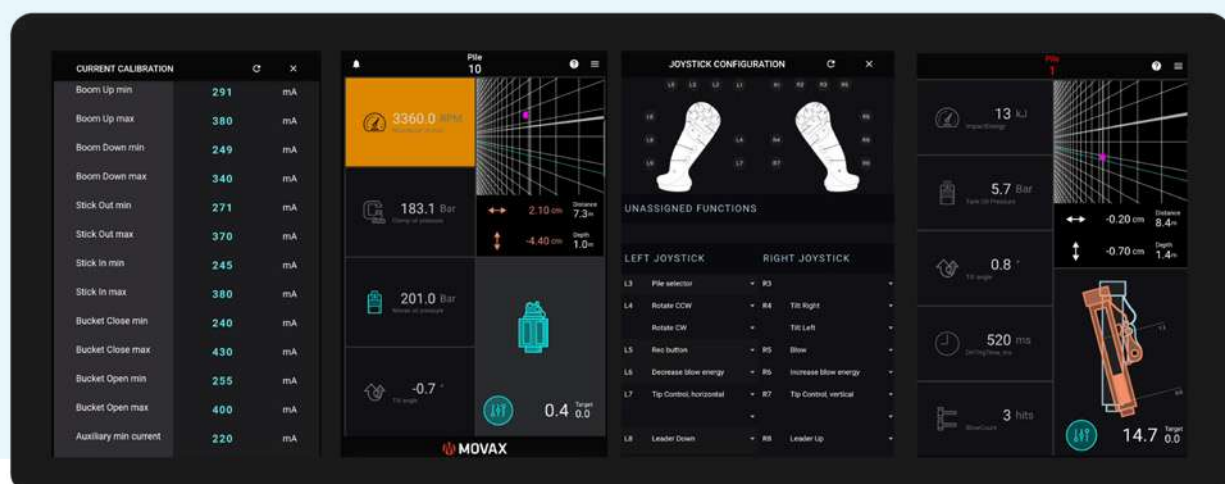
CURRENT CALIBRATION

| | | |
|---|---|---|
| Boom Up min | 291 | mA |
| Boom Up max | 380 | mA |
| Boom Down min | 249 | mA |
| Boom Down max | 340 | mA |
| Stick Out min | 271 | mA |
| Stick Out max | 370 | mA |
| Stick In min | 245 | mA |
| Stick In max | 380 | mA |
| Bucket Close min | 240 | mA |
| Bucket Close max | 430 | mA |
| Bucket Open min | 255 | mA |
| Bucket Open max | 400 | mA |
| Auxiliary min current | 220 | mA |

Pile
10

3360.0 RPM
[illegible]

183.1 Bar
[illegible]

2.10 cm Distance 7.3m
-4.40 cm Depth 1.0m

201.0 Bar
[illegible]

-0.7 °
Tilt angle

0.4 Target 0.0

MOVAX

JOYSTICK CONFIGURATION

L5 L4 L3 L1 R1 R2 R3 R5
L6 R6
L8 L4 R4 R8
L6 L7 R7 R6

UNASSIGNED FUNCTIONS

LEFT JOYSTICK
RIGHT JOYSTICK

| | | | |
|---|---|---|---|
| L3 | Pile selector | | |
| L4 | Rotate CCW | R4 | Tilt Right |
| | Rotate CW | | Tilt Left |
| L5 | Rec button | R5 | Blow |
| L6 | Decrease blow energy | R6 | Increase blow energy |
| L7 | Tip Control, horizontal | R7 | Tip Control, vertical |
| L8 | Leader Down | R8 | Leader Up |

Pile
1

13 kJ
Impact Energy

5.7 Bar
Tank Oil Pressure

-0.20 cm Distance 8.4m
-0.70 cm Depth 1.4m

0.8 °
Tilt angle

520 ms
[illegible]

3 hits
BlowCount

14.7 Target 0.0